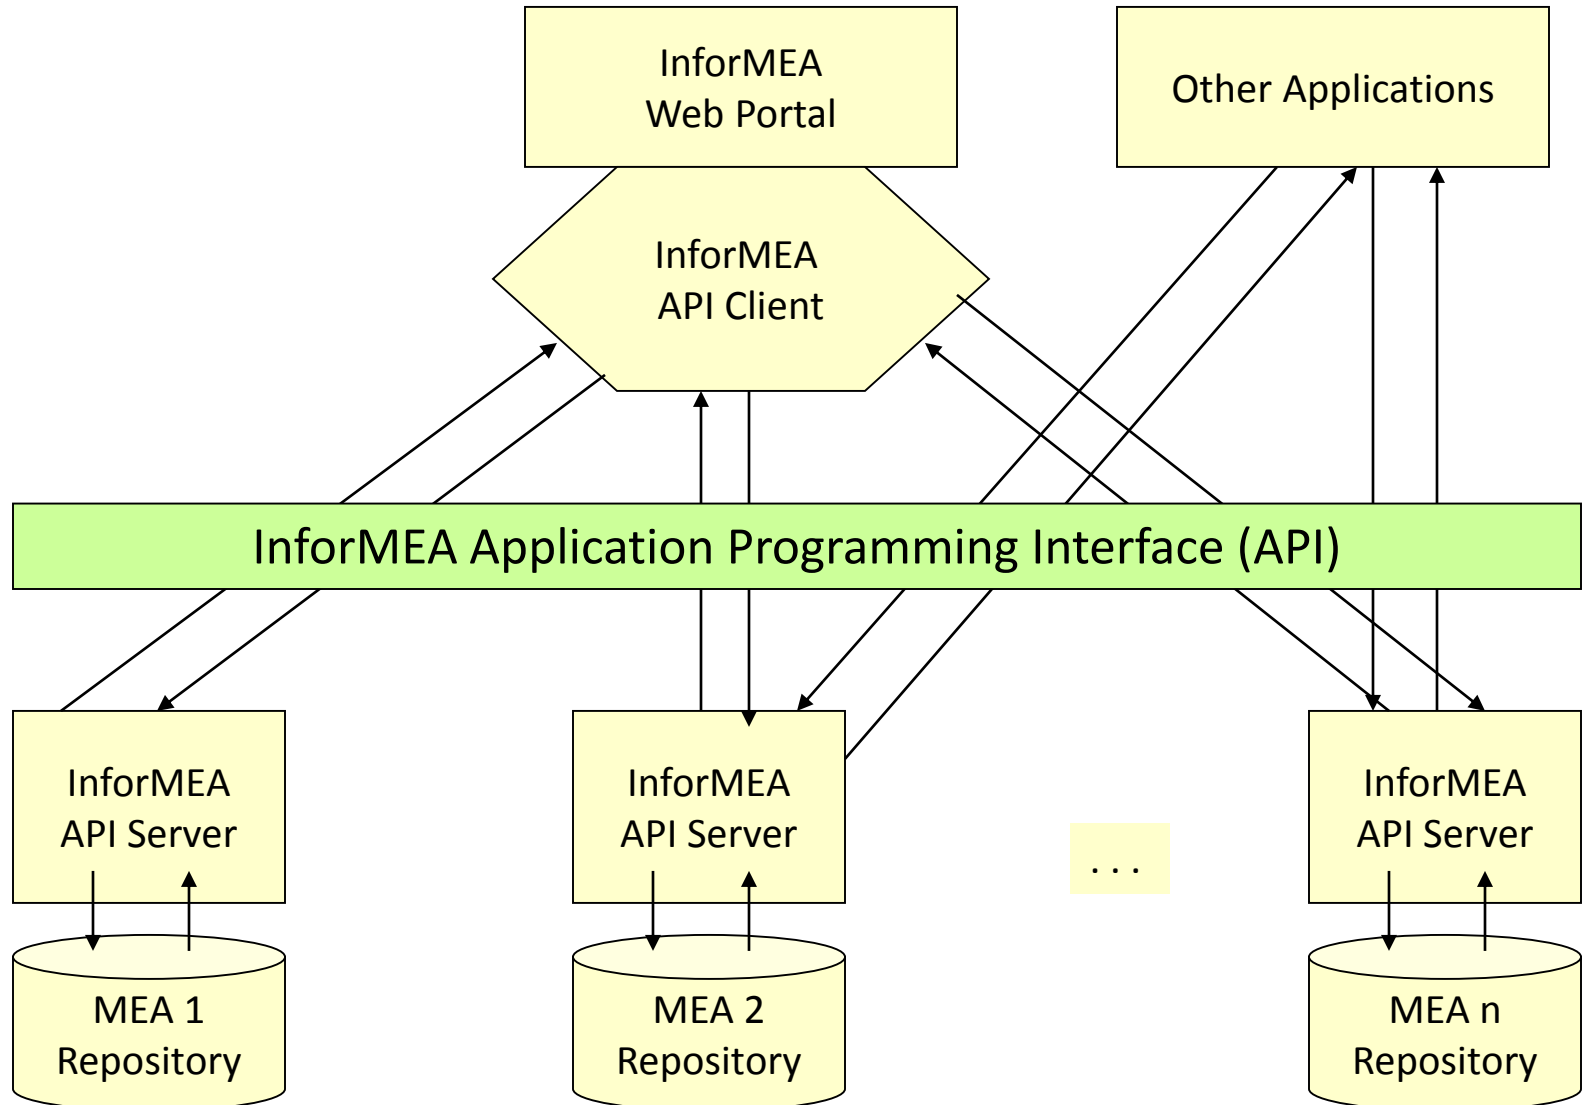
InforMEA Web Portal

Other Applications

InforMEA API Client

InforMEA Application Programming Interface (API)

InforMEA API Server

InforMEA API Server

. . .

InforMEA API Server

MEA 1 Repository

MEA 2 Repository

MEA n Repository